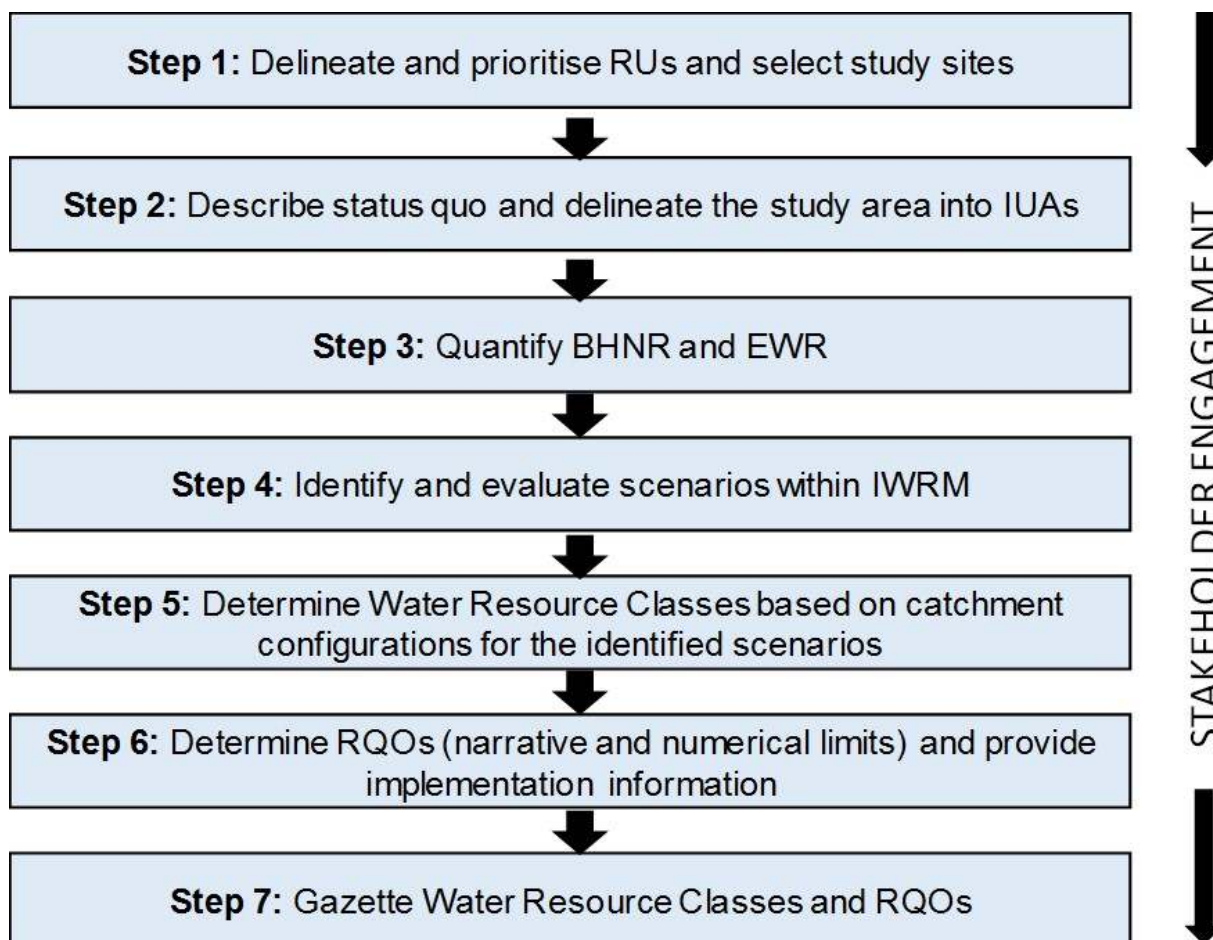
**Step 1:** Delineate and prioritise RUs and select study sites

**Step 2:** Describe status quo and delineate the study area into IUAs

**Step 3:** Quantify BHNR and EWR

**Step 4:** Identify and evaluate scenarios within IWRM

**Step 5:** Determine Water Resource Classes based on catchment configurations for the identified scenarios

**Step 6:** Determine RQOs (narrative and numerical limits) and provide implementation information

**Step 7:** Gazette Water Resource Classes and RQOs

STAKEHOLDER ENGAGEMENT